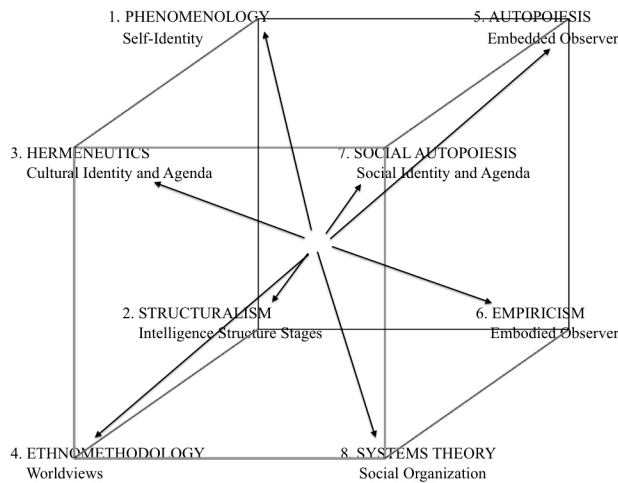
1. PHENOMENOLOGY
Self-Identity

5. AUTOPOIESIS
Embedded Observer

3. HERMENEUTICS
Cultural Identity and Agenda

7. SOCIAL AUTOPOIESIS
Social Identity and Agenda

2. STRUCTURALISM
Intelligence Structure Stages

6. EMPIRICISM
Embodied Observer

4. ETHNOMETHODOLOGY
Worldviews

8. SYSTEMS THEORY
Social Organization